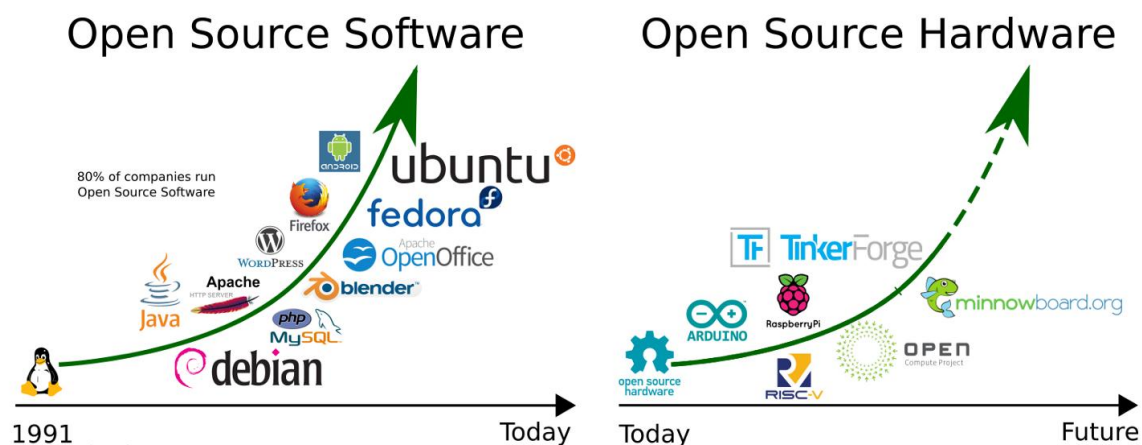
Open Source Software

80% of companies run Open Source Software

ANDROID

ubuntu

Firefox

fedora

WordPress

Apache OpenOffice

Java

Apache HTTP SERVER

blender

php MySQL

debian

1991

Today

Open Source Hardware

TF TinkerForge

ARDUINO

RaspberryPi

minnowboard.org

open source hardware

RISC-V

OPEN Compute Project

Today

Future